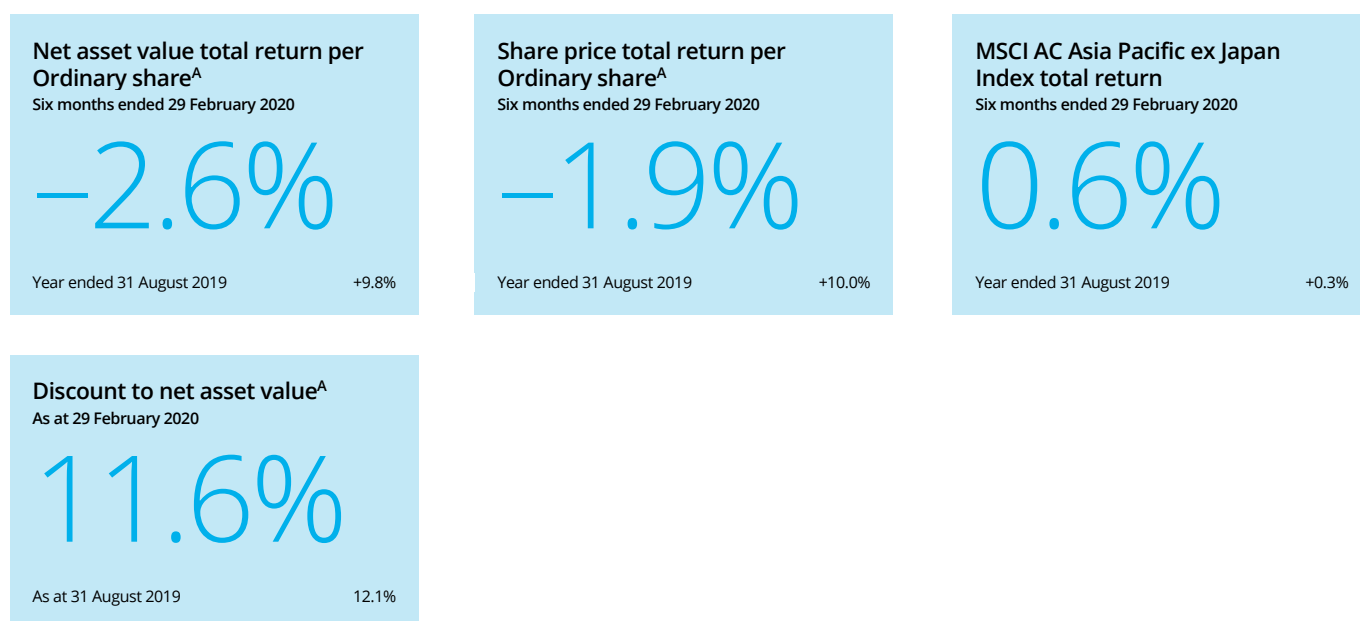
Net asset value total return per Ordinary share$^A$
Six months ended 29 February 2020

–2.6%

Year ended 31 August 2019 +9.8%

Share price total return per Ordinary share$^A$
Six months ended 29 February 2020

–1.9%

Year ended 31 August 2019 +10.0%

MSCI AC Asia Pacific ex Japan Index total return
Six months ended 29 February 2020

0.6%

Year ended 31 August 2019 +0.3%

Discount to net asset value$^A$
As at 29 February 2020

11.6%

As at 31 August 2019 12.1%